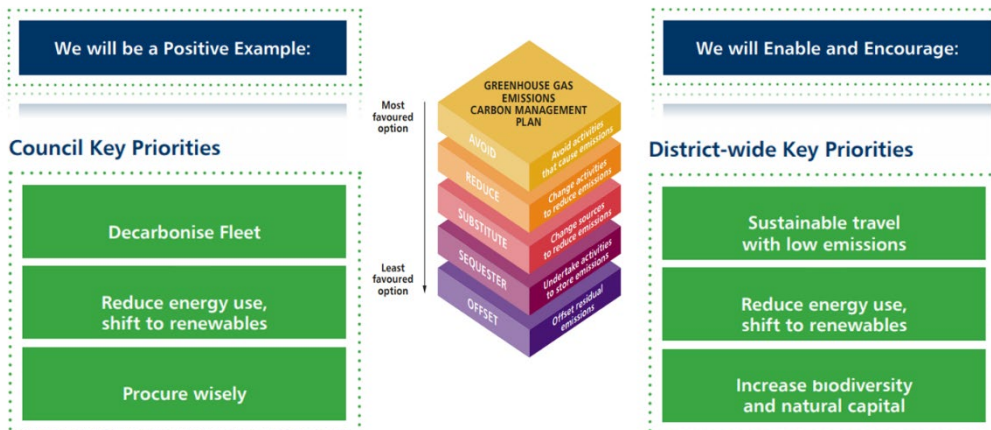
We will be a Positive Example:

Council Key Priorities

Decarbonise Fleet

Reduce energy use, shift to renewables

Procure wisely

Most favoured option

Least favoured option

GREENHOUSE GAS EMISSIONS CARBON MANAGEMENT PLAN

AVOID

Avoid activities that cause emissions

REDUCE

Change activities to reduce emissions

SUBSTITUTE

Change sources to reduce emissions

SEQUESTER

Undertake activities to store emissions

OFFSET

Offset residual emissions

We will Enable and Encourage:

District-wide Key Priorities

Sustainable travel with low emissions

Reduce energy use, shift to renewables

Increase biodiversity and natural capital